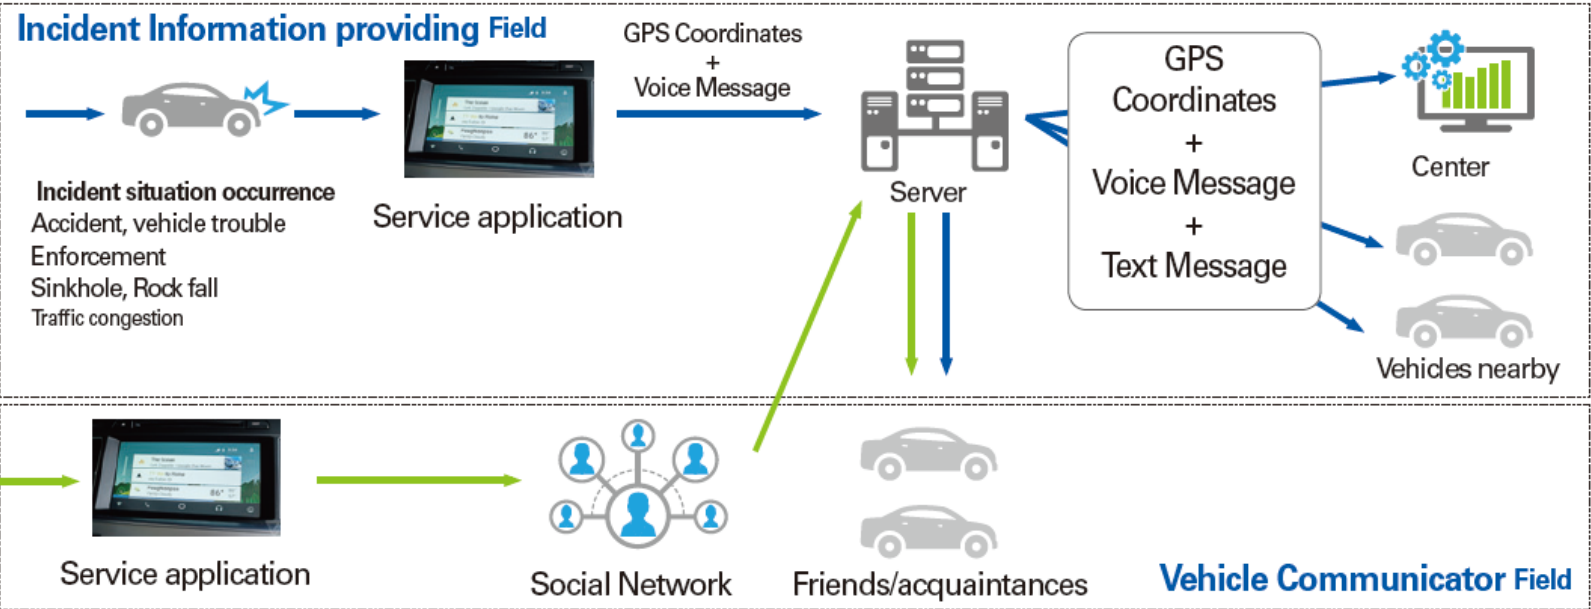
Incident Information providing Field

GPS Coordinates + Voice Message

Incident situation occurrence
Accident, vehicle trouble
Enforcement
Sinkhole, Rock fall
Traffic congestion

Service application

Server

GPS Coordinates + Voice Message + Text Message

Center

Vehicles nearby

Service application

Social Network

Friends/acquaintances

Vehicle Communicator Field